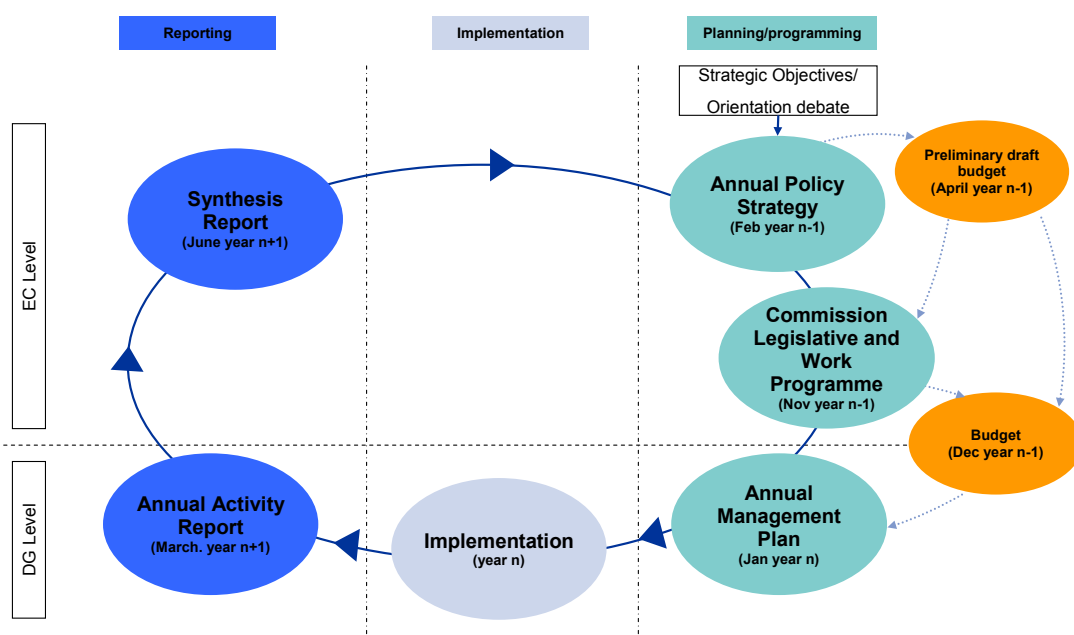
Reporting

Implementation

Planning/programming

Strategic Objectives/ Orientation debate

EC Level

DG Level

Synthesis Report
(June year n+1)

Annual Policy Strategy
(Feb year n-1)

Preliminary draft budget
(April year n-1)

Commission Legislative and Work Programme
(Nov year n-1)

Budget
(Dec year n-1)

Annual Activity Report
(March. year n+1)

Implementation
(year n)

Annual Management Plan
(Jan year n)